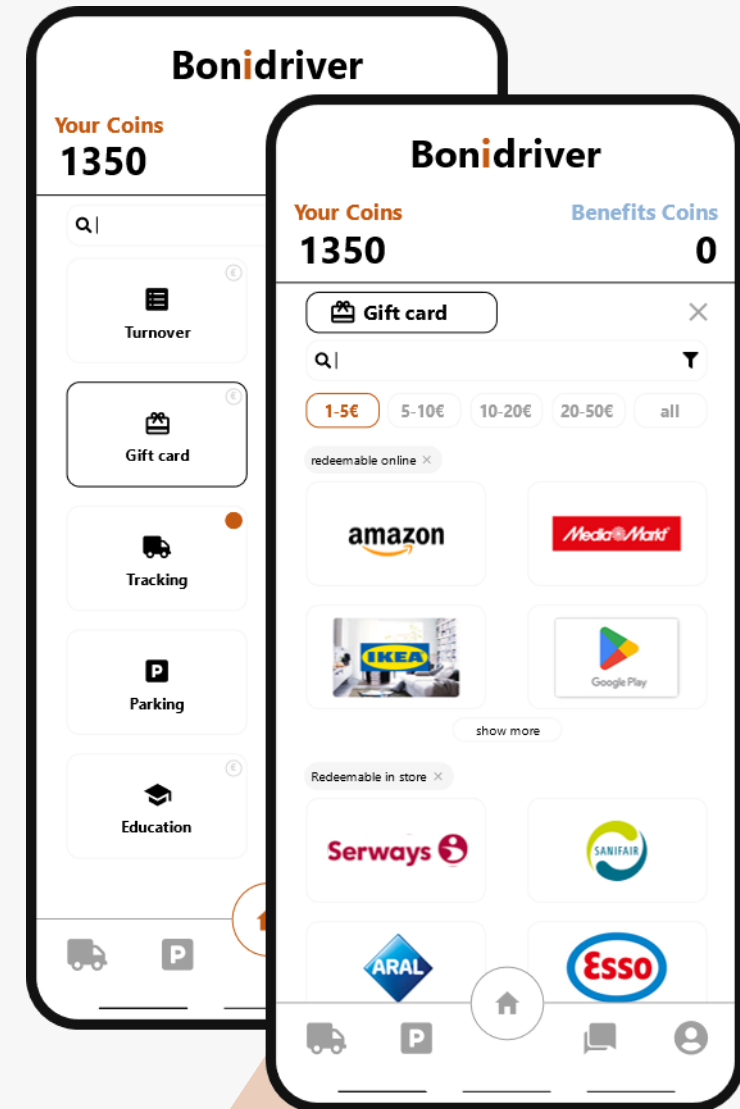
Bonidriver

Your Coins
1350

Turnover

Gift card

Tracking

Parking

Education

Bonidriver

Your Coins
1350

Benefits Coins
0

Gift card

1-5€
5-10€
10-20€
20-50€
all

redeemable online ×

amazon

MediaMarkt

IKEA

Google Play

show more

Redeemable in store ×

Serways

SANIFAIR

ARAL

Esso